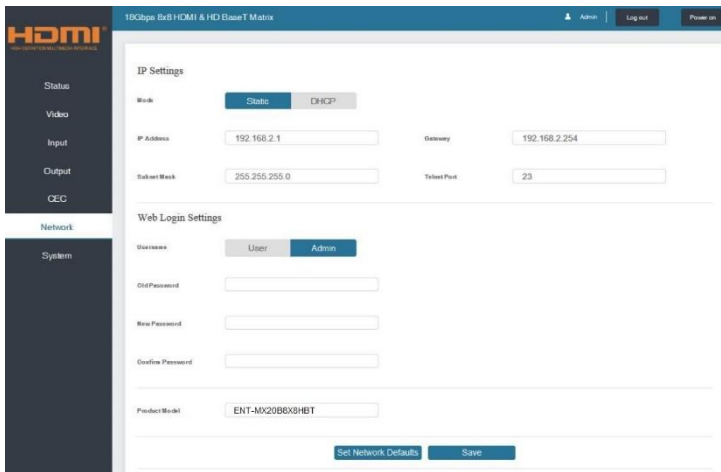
HDMI
HIGH-DEFINITION MULTIMEDIA INTERFACE

18Gbps 8x8 HDMI & HD BaseT Matrix

Admin

Log out

Power on

Status

Video

Input

Output

CEC

Network

System

IP Settings

Mode

Static

DHCP

IP Address

192.168.2.1

Gateway

192.168.2.254

Subnet Mask

255.255.255.0

Telnet Port

23

Web Login Settings

Username

User

Admin

Old Password

New Password

Confirm Password

Product Model

ENT-MX20B8X8HBT

Set Network Defaults

Save